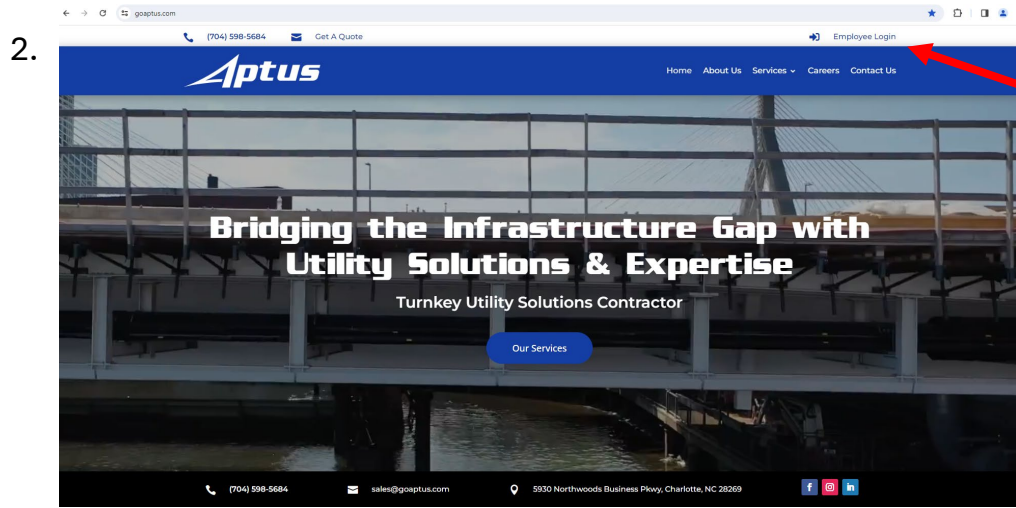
2.

goaptus.com

(704) 598-5684 Get A Quote Employee Login

Aptus

Home About Us Services Careers Contact Us

Bridging the Infrastructure Gap with Utility Solutions & Expertise

Turnkey Utility Solutions Contractor

Our Services

(704) 598-5684 sales@goaptus.com 5930 Northwoods Business Pkwy, Charlotte, NC 28269

f in